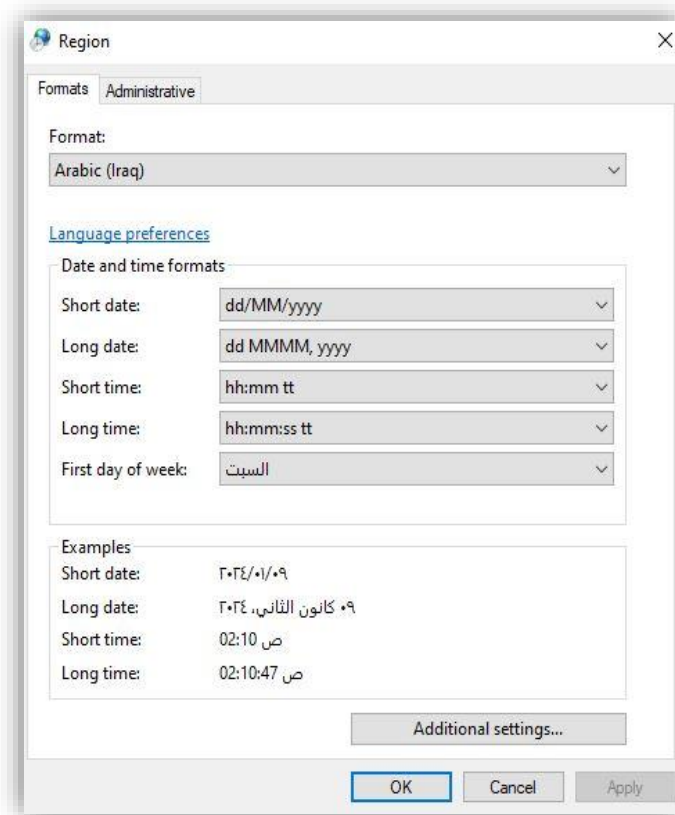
Region

Formats Administrative

Format:

Arabic (Iraq)

Language preferences

Date and time formats

Short date: dd/MM/yyyy

Long date: dd MMMM, yyyy

Short time: hh:mm tt

Long time: hh:mm:ss tt

First day of week: السبت

Examples

Short date: ٢٠٢٤/٠١/٠٩

Long date: ٠٩ كانون الثاني، ٢٠٢٤

Short time: 02:10 ص

Long time: 02:10:47 ص

Additional settings...

OK Cancel Apply